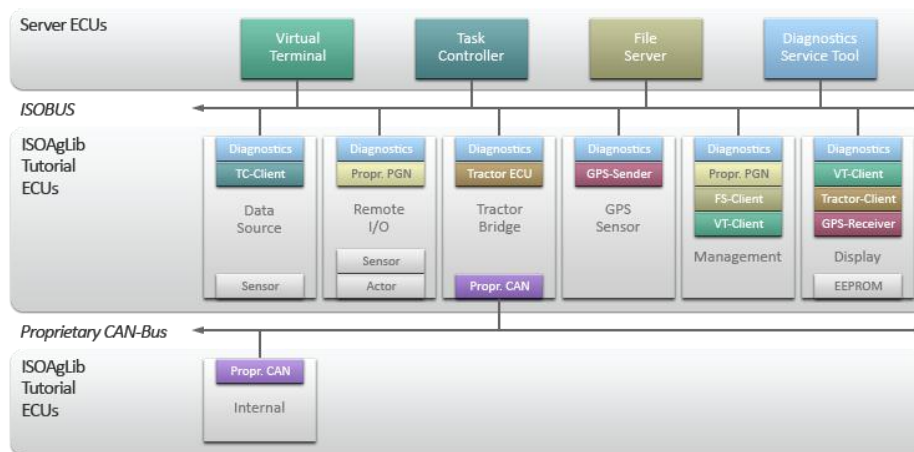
Server ECUs

Virtual Terminal

Task Controller

File Server

Diagnostics Service Tool

ISOBUS

ISOAgLib Tutorial ECUs

Diagnostics
TC-Client
Data Source
Sensor

Diagnostics
Propr. PGN
Remote I/O
Sensor
Actor

Diagnostics
Tractor ECU
Tractor Bridge
Propr. CAN

Diagnostics
GPS-Sender
GPS Sensor

Diagnostics
Propr. PGN
FS-Client
VT-Client
Management

Diagnostics
VT-Client
Tractor-Client
GPS-Receiver
Display
EEPROM

Proprietary CAN-Bus

ISOAgLib Tutorial ECUs

Propr. CAN
Internal